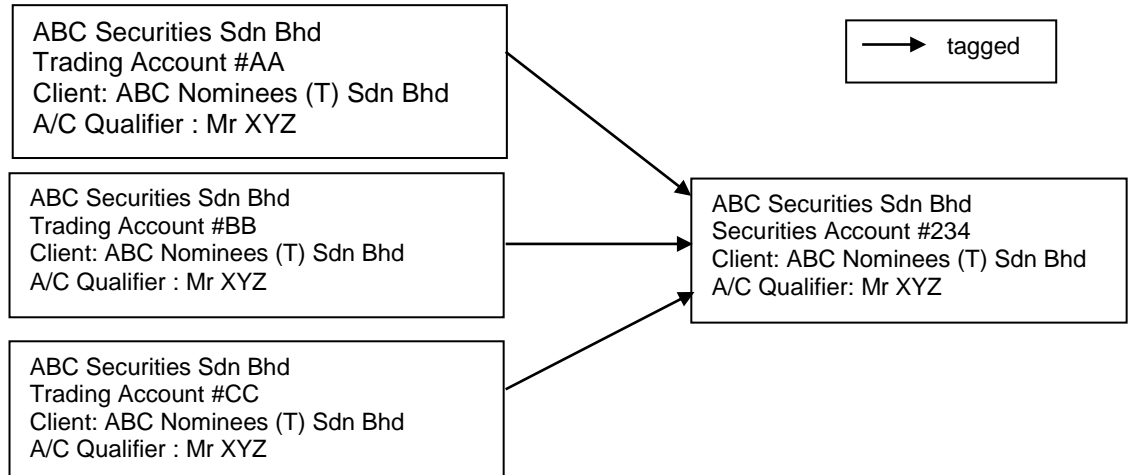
ABC Securities Sdn Bhd
Trading Account #AA
Client: ABC Nominees (T) Sdn Bhd
A/C Qualifier : Mr XYZ

tagged

ABC Securities Sdn Bhd
Trading Account #BB
Client: ABC Nominees (T) Sdn Bhd
A/C Qualifier : Mr XYZ

ABC Securities Sdn Bhd
Securities Account #234
Client: ABC Nominees (T) Sdn Bhd
A/C Qualifier: Mr XYZ

ABC Securities Sdn Bhd
Trading Account #CC
Client: ABC Nominees (T) Sdn Bhd
A/C Qualifier : Mr XYZ